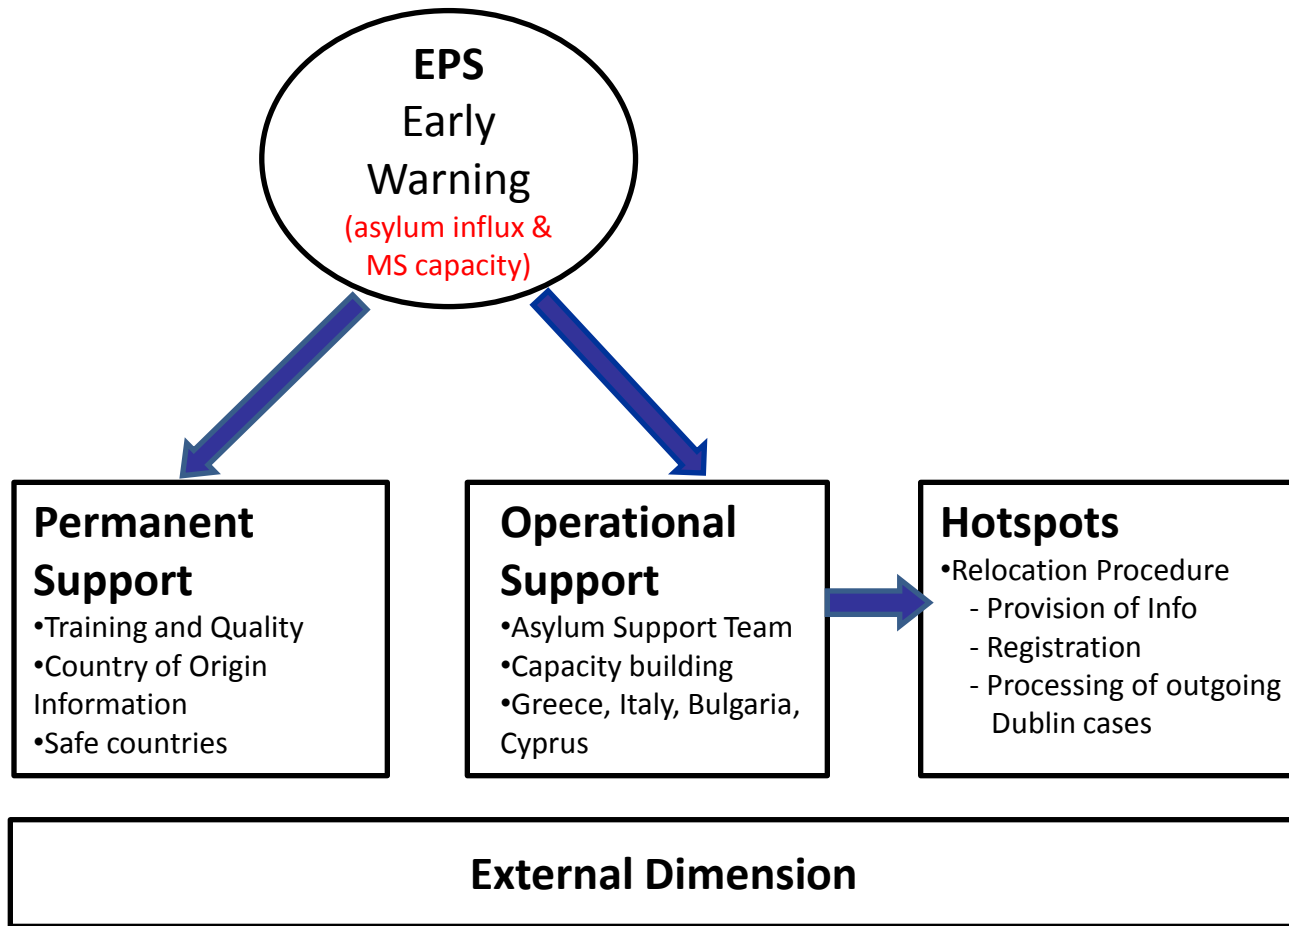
EPS
Early Warning
(asylum influx & MS capacity)

Permanent Support
•Training and Quality
•Country of Origin Information
•Safe countries

Operational Support
•Asylum Support Team
•Capacity building
•Greece, Italy, Bulgaria, Cyprus

Hotspots
•Relocation Procedure
- Provision of Info
- Registration
- Processing of outgoing Dublin cases

External Dimension